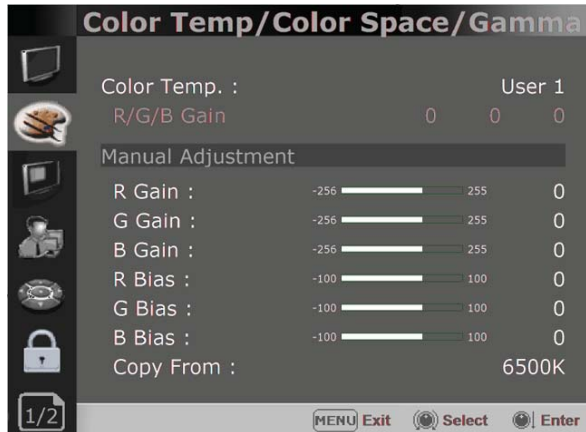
Color Temp/Color Space/Gamma

Color Temp. : User 1

R/G/B Gain 0 0 0

Manual Adjustment

| | | | |
|---|---|---|---|
| R Gain : | -256 | 255 | 0 |
| G Gain : | -256 | 255 | 0 |
| B Gain : | -256 | 255 | 0 |
| R Bias : | -100 | 100 | 0 |
| G Bias : | -100 | 100 | 0 |
| B Bias : | -100 | 100 | 0 |

Copy From : 6500K

1/2

MENU Exit Select Enter